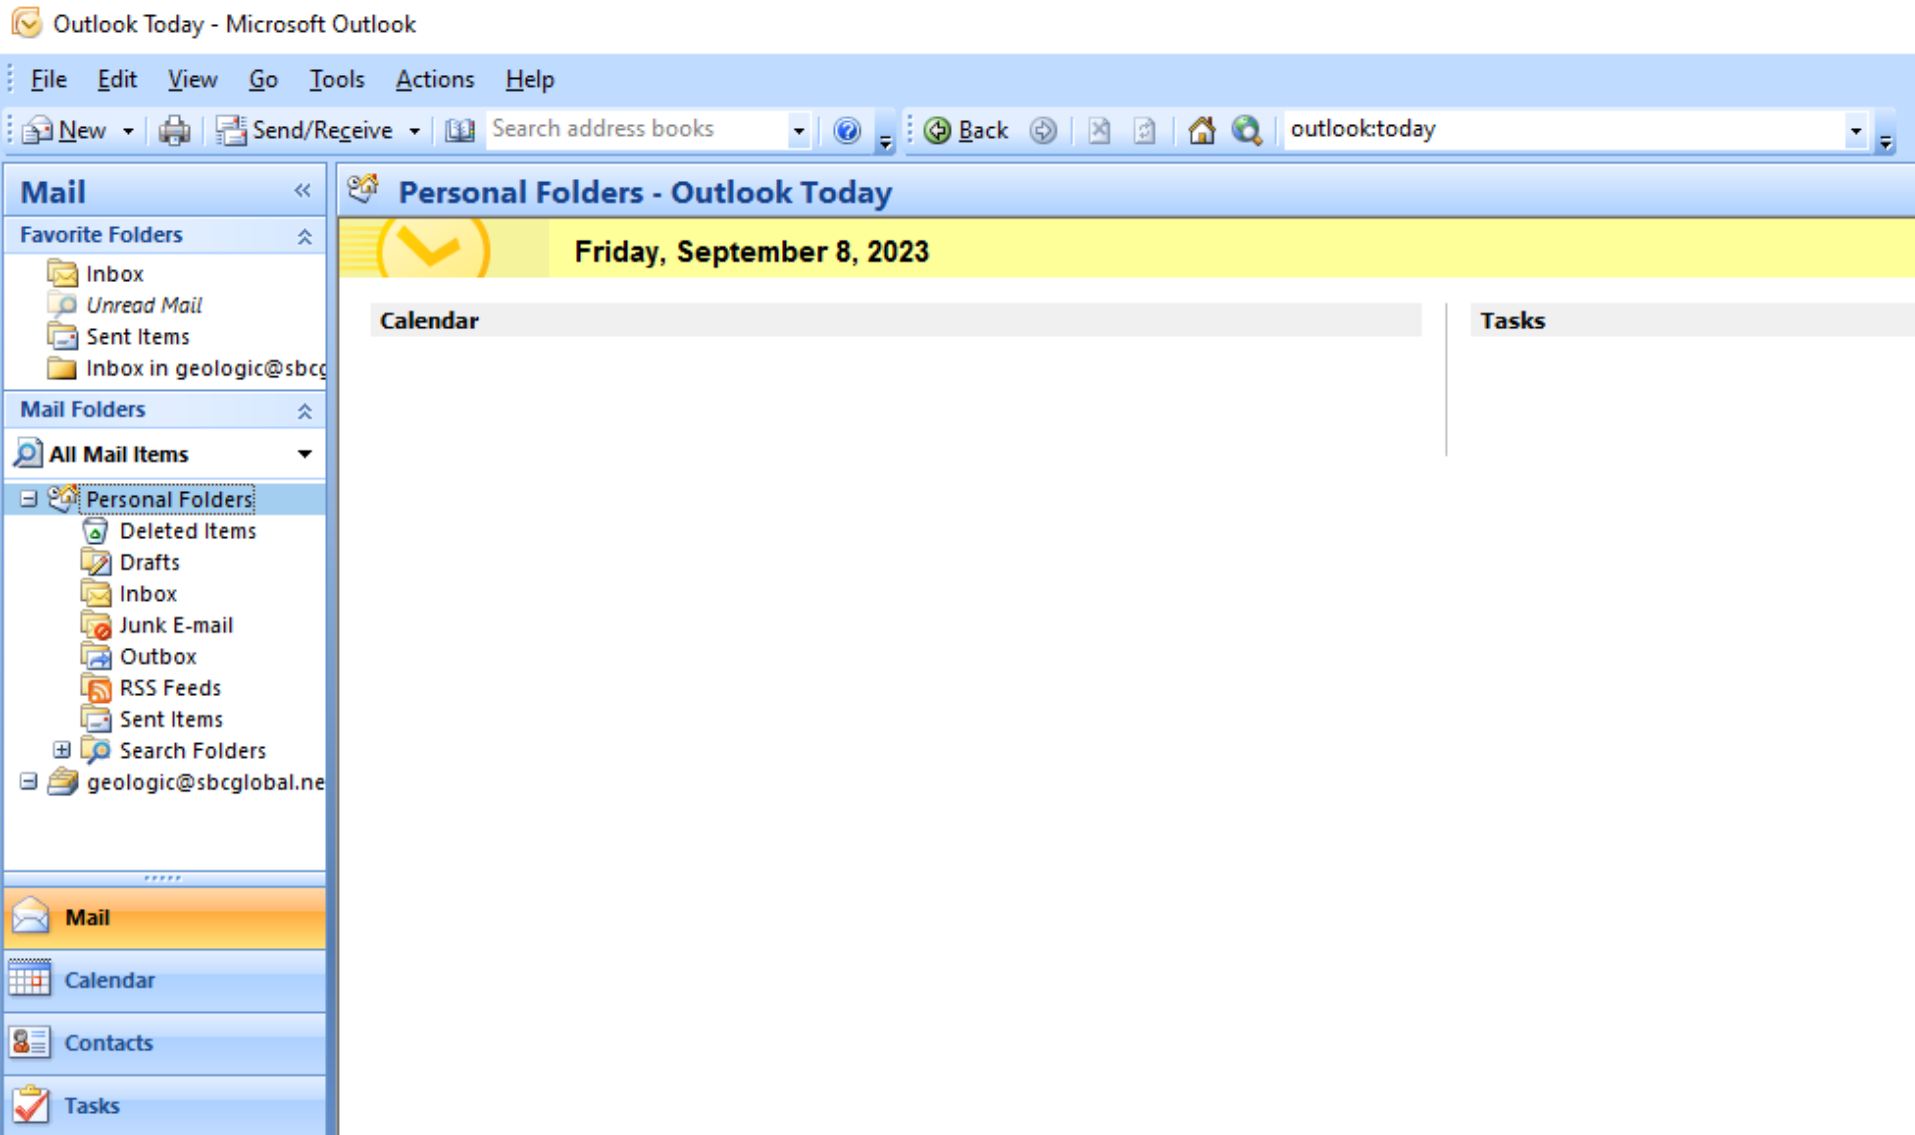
Outlook Today - Microsoft Outlook

File Edit View Go Tools Actions Help

New Send/Receive Search address books Back outlook:today

Mail

Favorite Folders

Inbox
Unread Mail
Sent Items
Inbox in geologic@sbcg

Mail Folders

All Mail Items

Personal Folders
Deleted Items
Drafts
Inbox
Junk E-mail
Outbox
RSS Feeds
Sent Items
Search Folders
geologic@sbcglobal.ne

Mail
Calendar
Contacts
Tasks

Personal Folders - Outlook Today

Friday, September 8, 2023

Calendar

Tasks